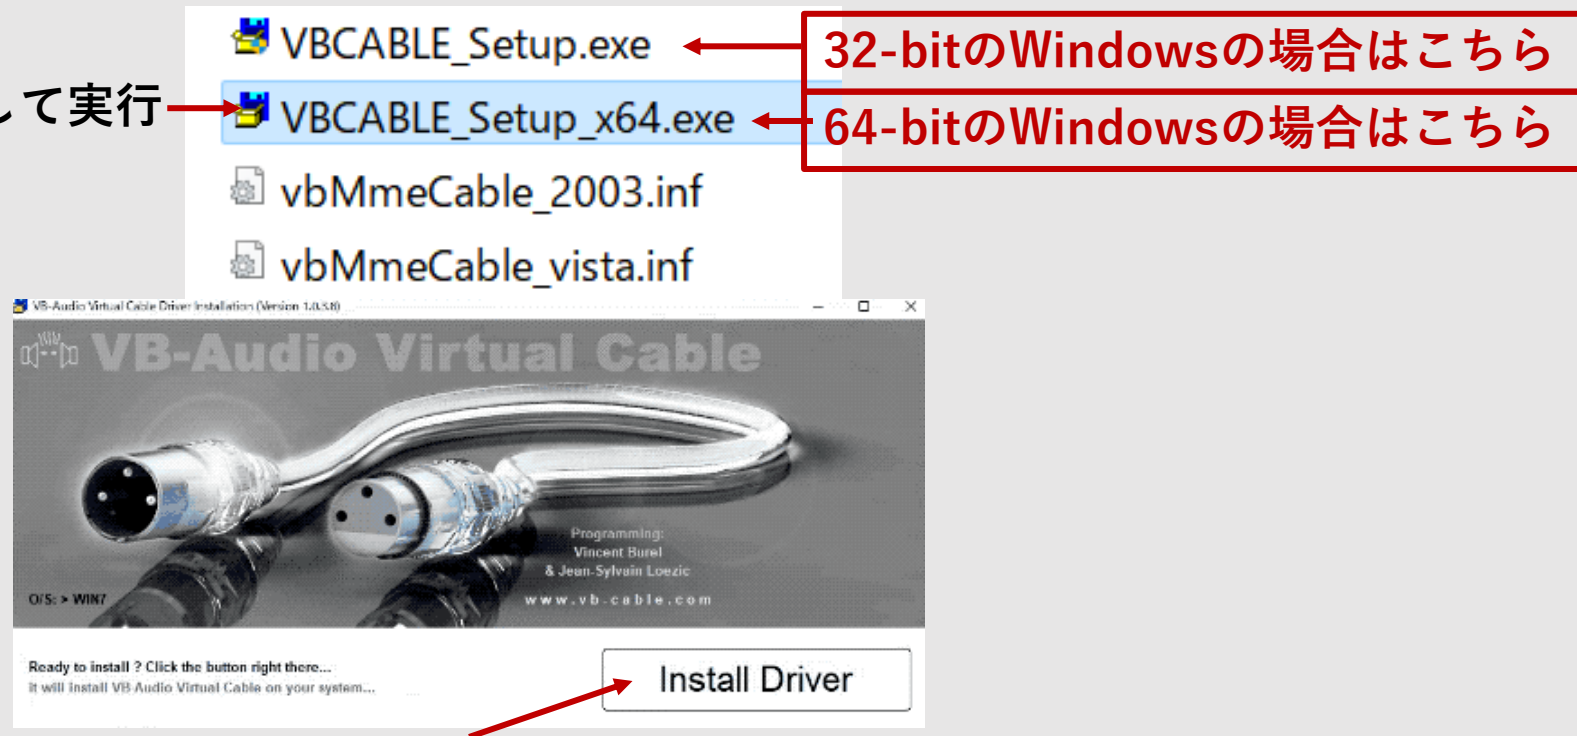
VBCABLE_Setup.exe
32-bitのWindowsの場合はこちら
して実行
VBCABLE_Setup_x64.exe
64-bitのWindowsの場合はこちら
vbMmeCable_2003.inf
vbMmeCable_vista.inf

VB-Audio Virtual Cable Driver Installation (Version 1.0.3.8)
VB-Audio Virtual Cable
Programming:
Vincent Burel
& Jean-Sylvain Loezic
www.vb-cable.com
O/S: > WIN7
Ready to install ? Click the button right there...
It will install VB-Audio Virtual Cable on your system...
Install Driver